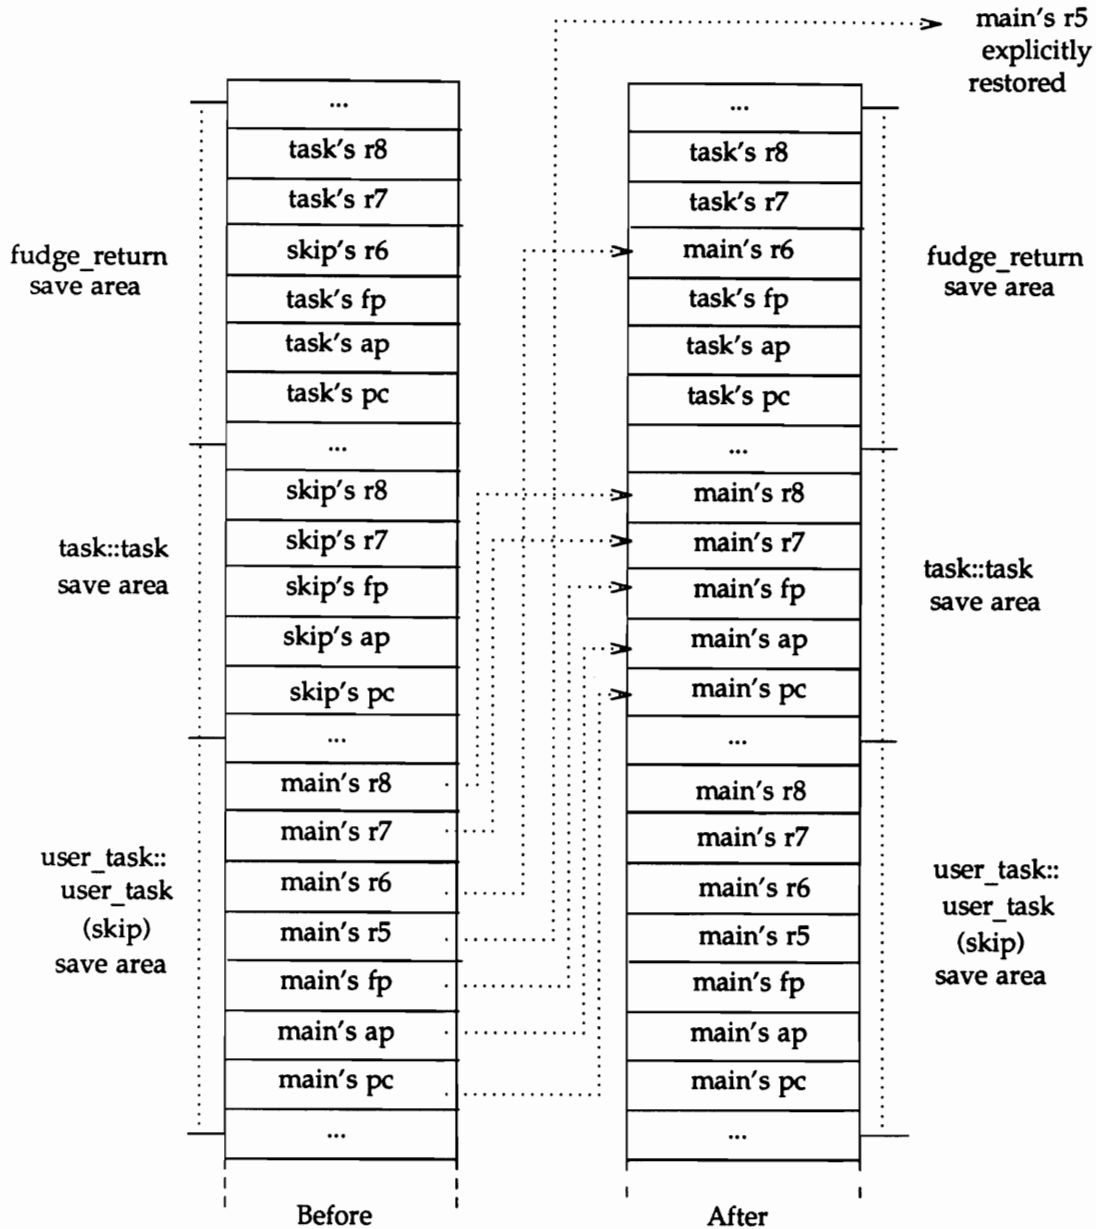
main's r5 explicitly restored

fudge_return save area

...

task's r8

task's r7

skip's r6

task's fp

task's ap

task's pc

...

task::task save area

skip's r8

skip's r7

skip's fp

skip's ap

skip's pc

...

user_task:: user_task (skip) save area

main's r8

main's r7

main's r6

main's r5

main's fp

main's ap

main's pc

...

Before

...

task's r8

task's r7

main's r6

task's fp

task's ap

task's pc

...

main's r8

main's r7

main's fp

main's ap

main's pc

...

main's r8

main's r7

main's r6

main's r5

main's fp

main's ap

main's pc

...

After

fudge_return save area

task::task save area

user_task:: user_task (skip) save area